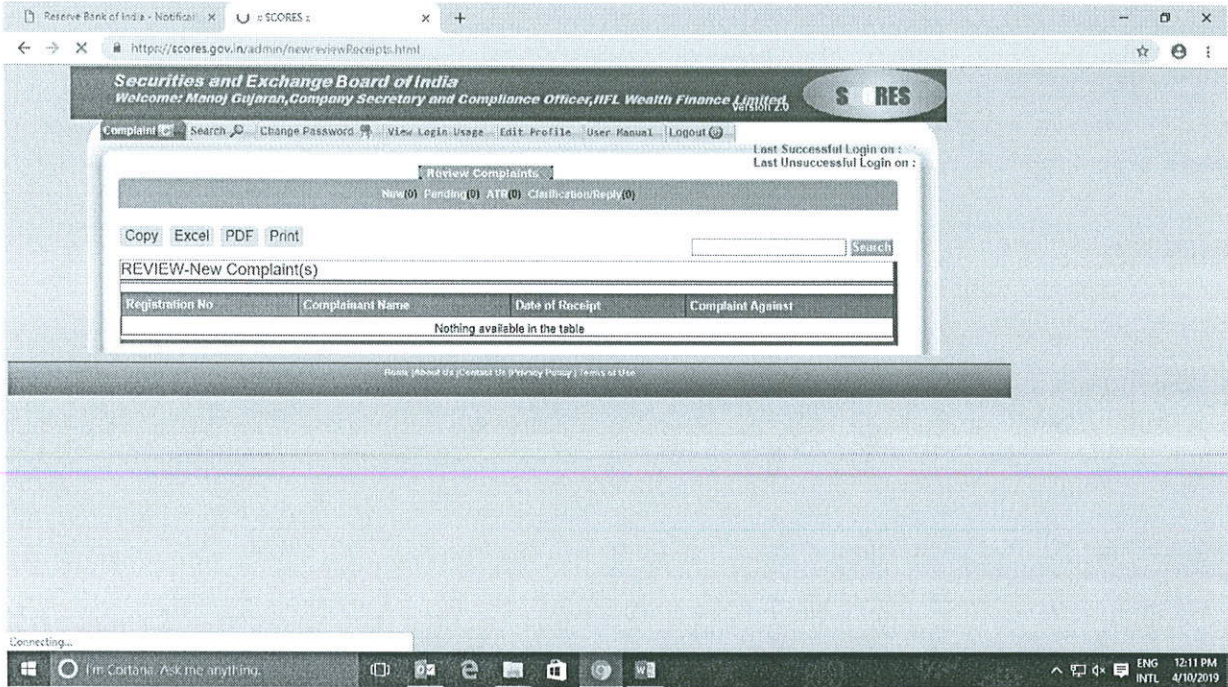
Reserve Bank of India - Notificat ×
:: SCORES :: ×
+

https://scores.gov.in/admin/newreviewReceipts.html

Securities and Exchange Board of India
Welcome: Manoj Gujaran,Company Secretary and Compliance Officer,IIFL Wealth Finance Limited
Version 2.0
S RES

Complaint Search Change Password View Login Usage Edit Profile User Manual Logout

Last Successful Login on :
Last Unsuccessful Login on :

Review Complaints

New(0) Pending(0) ATR(0) Clarification/Reply(0)

Copy Excel PDF Print

Search

REVIEW-New Complaint(s)

| Registration No | Complainant Name | Date of Receipt | Complaint Against |
|---|---|---|---|
| Nothing available in the table | | | |

Home |About Us |Contact Us |Privacy Policy | Terms of Use

Connecting...

I'm Cortana. Ask me anything.

ENG INTL 12:11 PM 4/10/2019